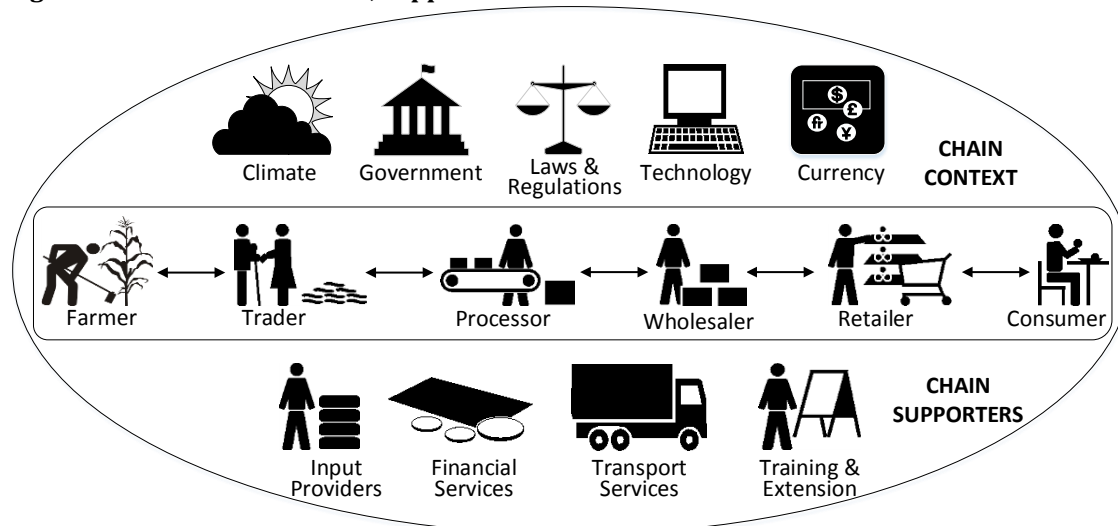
Climate
Government
Laws & Regulations
Technology
Currency
CHAIN CONTEXT

Farmer
Trader
Processor
Wholesaler
Retailer
Consumer

Input Providers
Financial Services
Transport Services
Training & Extension
CHAIN SUPPORTERS